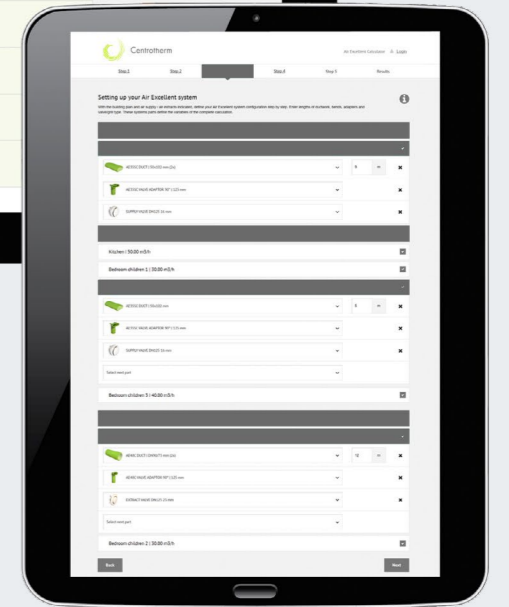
Controtherm

Air Excellent Calculator | Login

Step 1 Step 2 Step 4 Step 5 Results

Setting up your Air Excellent system

With the building plan and air supply / air exhaust indicated, define your Air Excellent system configuration step by step. Enter lengths of ductwork, bends, adapters and valve/grill type. These systems parts define the variation of the complete calculation.

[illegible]

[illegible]

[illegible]

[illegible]

Kitchen / 50.00 m3/h

Bedroom children 1 / 30.00 m3/h

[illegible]

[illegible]

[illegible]

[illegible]

Select next part

Bedroom children 3 / 40.00 m3/h

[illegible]

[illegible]

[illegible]

Select next part

Bedroom children 2 / 30.00 m3/h

Back

Next